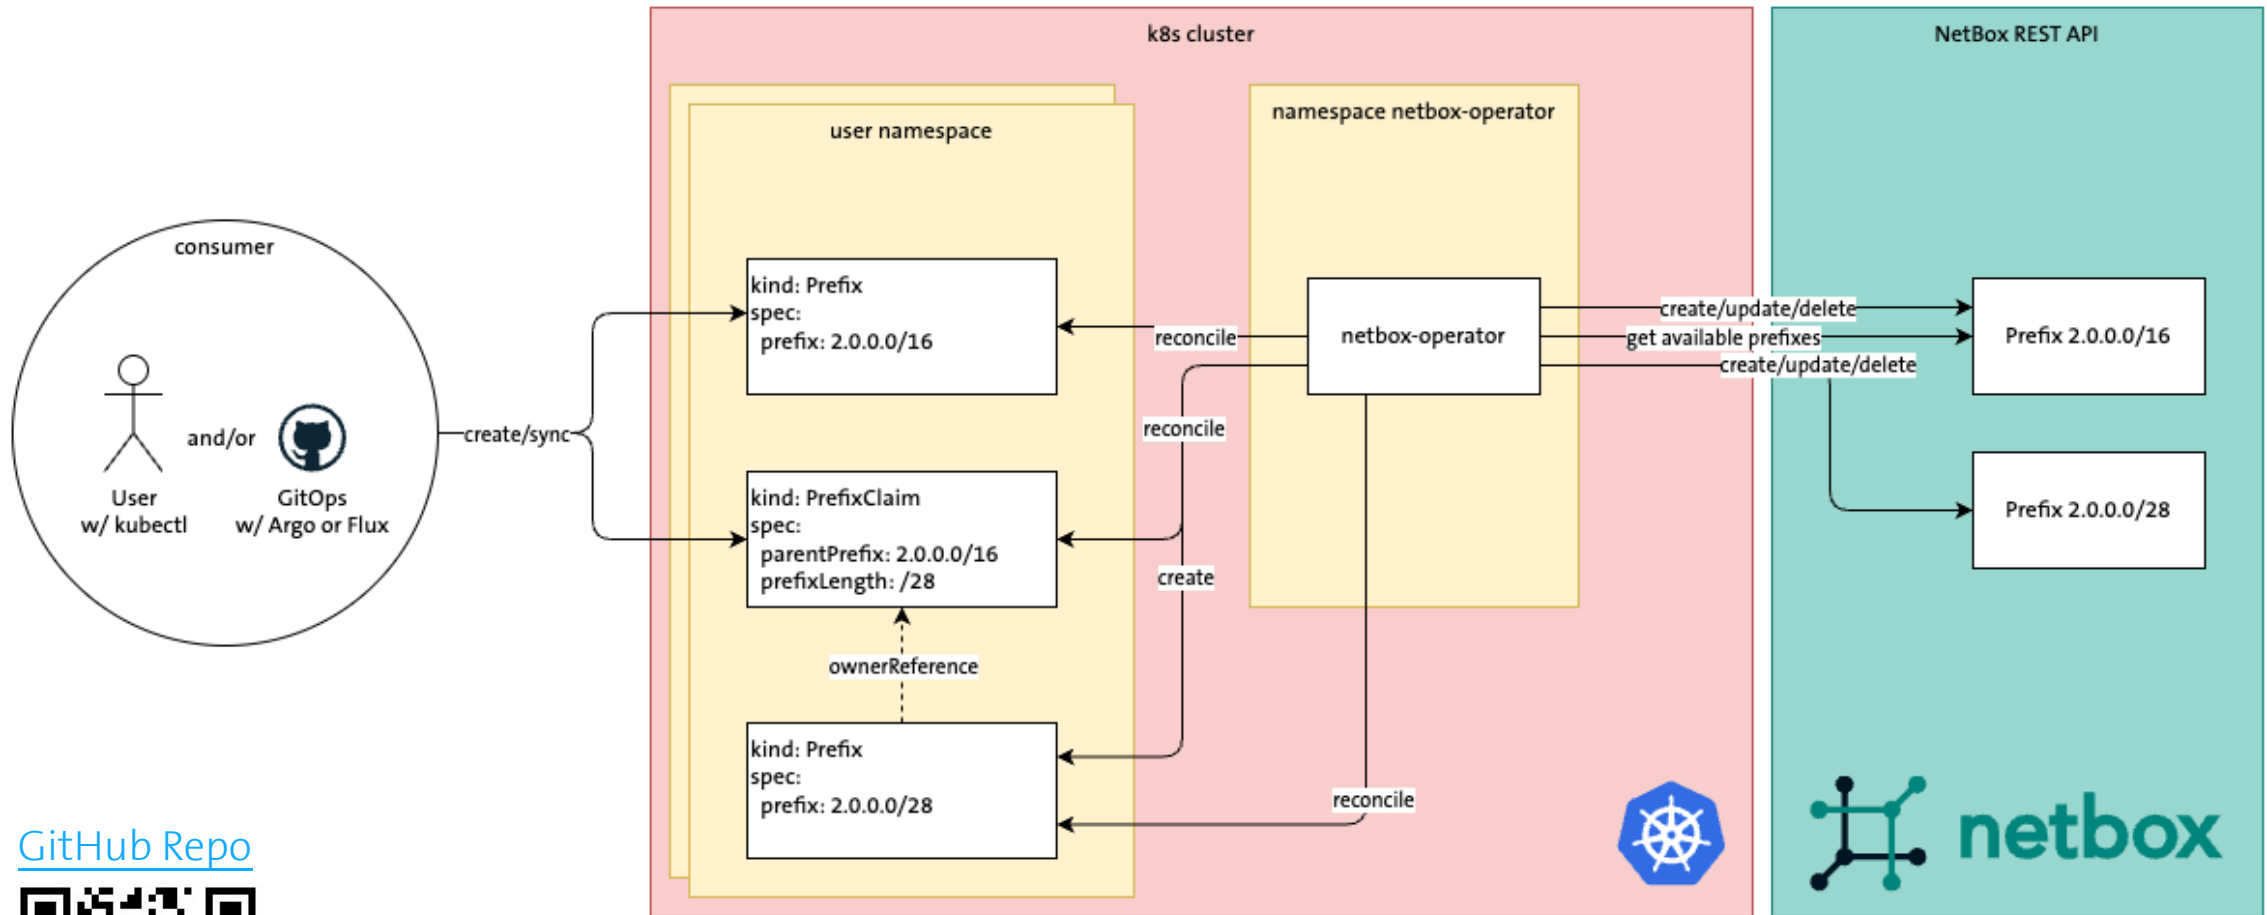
consumer

User
w/ kubectl

and/or

GitOps
w/ Argo or Flux

create/sync

k8s cluster

user namespace

kind: Prefix
spec:
prefix: 2.0.0.0/16

kind: PrefixClaim
spec:
parentPrefix: 2.0.0.0/16
prefixLength: /28

ownerReference

kind: Prefix
spec:
prefix: 2.0.0.0/28

reconcile

reconcile

create

reconcile

namespace netbox-operator

netbox-operator

create/update/delete

get available prefixes

create/update/delete

NetBox REST API

Prefix 2.0.0.0/16

Prefix 2.0.0.0/28

netbox

GitHub Repo